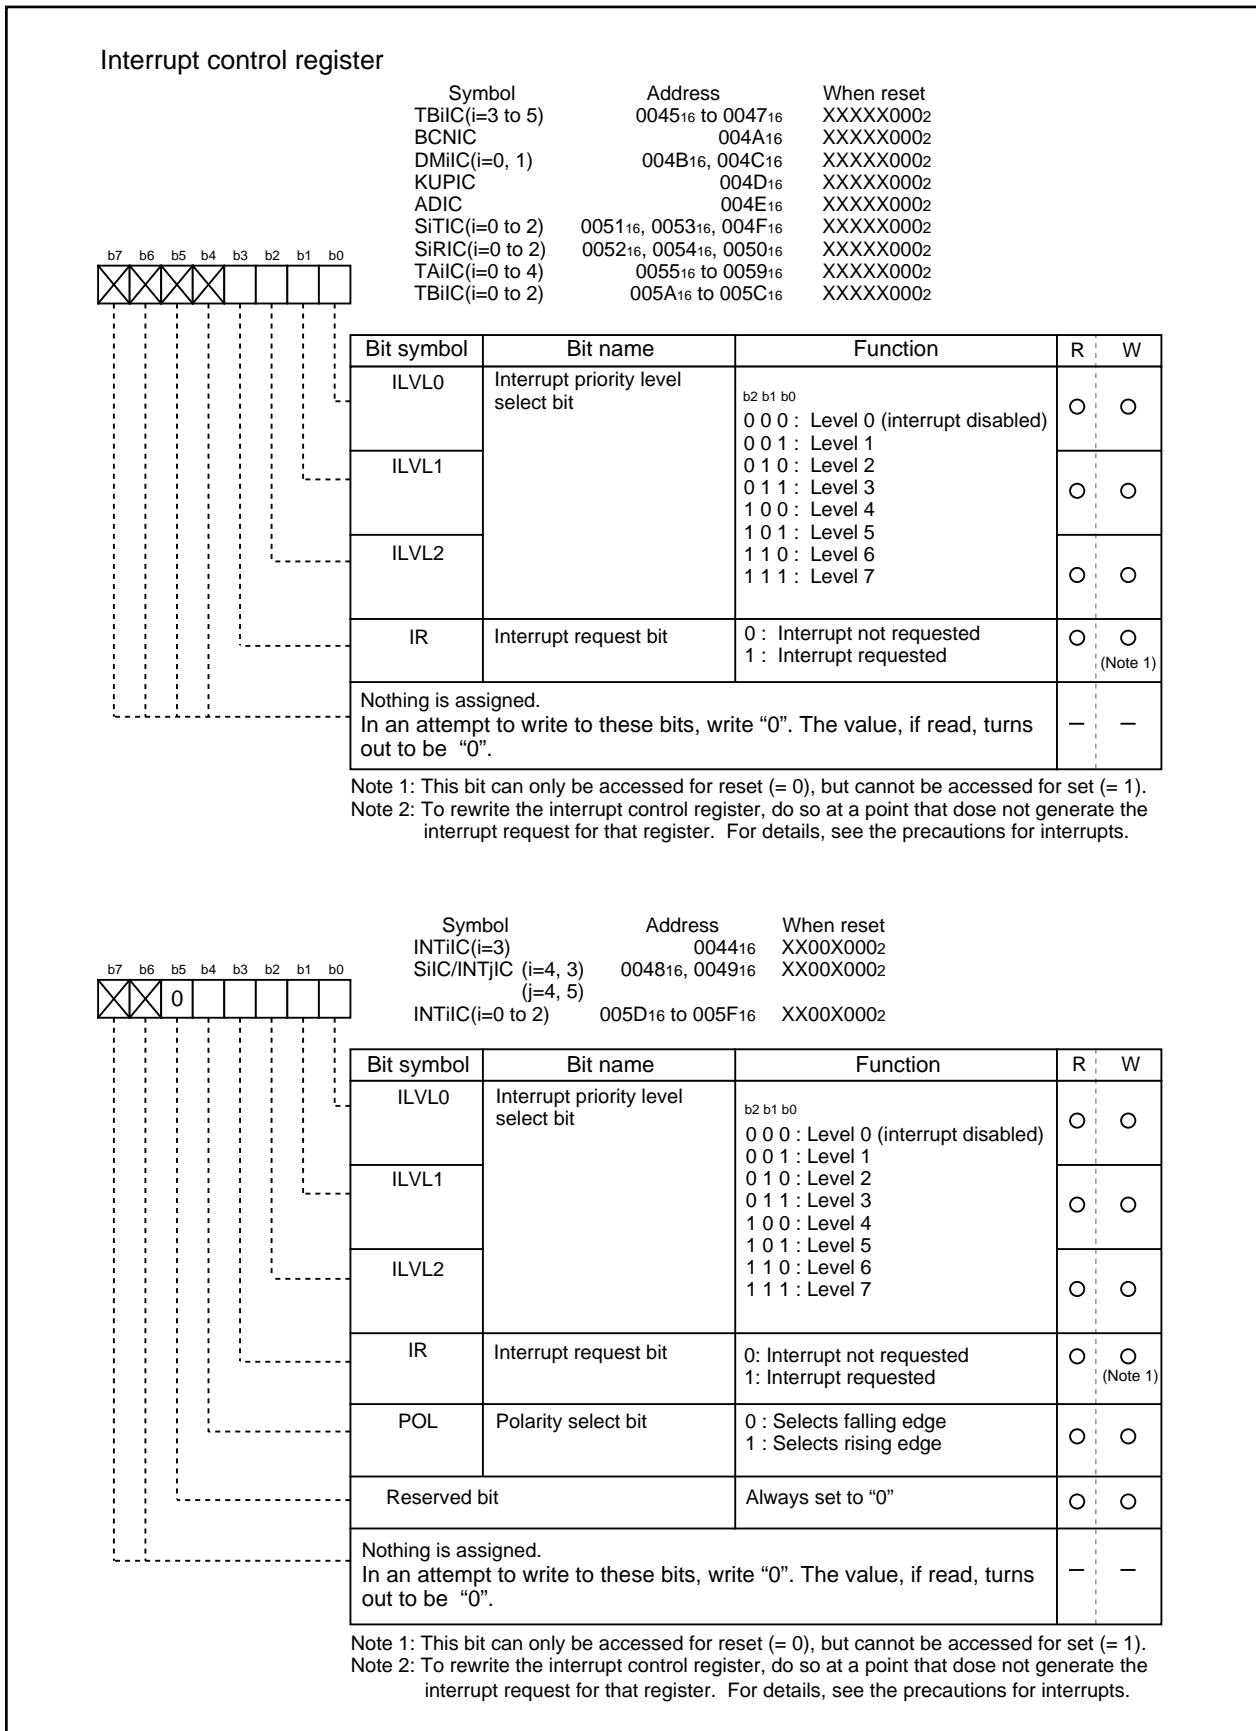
Interrupt control register

| Symbol | Address | When reset |
|---|---|---|
| TBiIC(i=3 to 5) | $0045_{16}$ to $0047_{16}$ | $XXXXX000_2$ |
| BCNIC | $004A_{16}$ | $XXXXX000_2$ |
| DMiIC(i=0, 1) | $004B_{16}$, $004C_{16}$ | $XXXXX000_2$ |
| KUPIC | $004D_{16}$ | $XXXXX000_2$ |
| ADIC | $004E_{16}$ | $XXXXX000_2$ |
| SiTIC(i=0 to 2) | $0051_{16}$, $0053_{16}$, $004F_{16}$ | $XXXXX000_2$ |
| SiRIC(i=0 to 2) | $0052_{16}$, $0054_{16}$, $0050_{16}$ | $XXXXX000_2$ |
| TAiIC(i=0 to 4) | $0055_{16}$ to $0059_{16}$ | $XXXXX000_2$ |
| TBiIC(i=0 to 2) | $005A_{16}$ to $005C_{16}$ | $XXXXX000_2$ |

b7 b6 b5 b4 b3 b2 b1 b0

| Bit symbol | Bit name | Function | R | W |
|---|---|---|---|---|
| ILVL0 | Interrupt priority level select bit | b2 b1 b0<br>0 0 0 : Level 0 (interrupt disabled)<br>0 0 1 : Level 1<br>0 1 0 : Level 2<br>0 1 1 : Level 3<br>1 0 0 : Level 4<br>1 0 1 : Level 5<br>1 1 0 : Level 6<br>1 1 1 : Level 7 | ○ | ○ |
| ILVL1 | | | ○ | ○ |
| ILVL2 | | | ○ | ○ |
| IR | Interrupt request bit | 0 : Interrupt not requested<br>1 : Interrupt requested | ○ | ○ (Note 1) |
| Nothing is assigned. In an attempt to write to these bits, write "0". The value, if read, turns out to be "0". | | | – | – |

Note 1: This bit can only be accessed for reset (= 0), but cannot be accessed for set (= 1).
Note 2: To rewrite the interrupt control register, do so at a point that dose not generate the interrupt request for that register. For details, see the precautions for interrupts.

| Symbol | Address | When reset |
|---|---|---|
| INTiIC(i=3) | $0044_{16}$ | $XX00X000_2$ |
| SiIC/INTjIC (i=4, 3) (j=4, 5) | $0048_{16}$, $0049_{16}$ | $XX00X000_2$ |
| INTiIC(i=0 to 2) | $005D_{16}$ to $005F_{16}$ | $XX00X000_2$ |

b7 b6 b5 b4 b3 b2 b1 b0
0

| Bit symbol | Bit name | Function | R | W |
|---|---|---|---|---|
| ILVL0 | Interrupt priority level select bit | b2 b1 b0<br>0 0 0 : Level 0 (interrupt disabled)<br>0 0 1 : Level 1<br>0 1 0 : Level 2<br>0 1 1 : Level 3<br>1 0 0 : Level 4<br>1 0 1 : Level 5<br>1 1 0 : Level 6<br>1 1 1 : Level 7 | ○ | ○ |
| ILVL1 | | | ○ | ○ |
| ILVL2 | | | ○ | ○ |
| IR | Interrupt request bit | 0: Interrupt not requested<br>1: Interrupt requested | ○ | ○ (Note 1) |
| POL | Polarity select bit | 0 : Selects falling edge<br>1 : Selects rising edge | ○ | ○ |
| Reserved bit | | Always set to "0" | ○ | ○ |
| Nothing is assigned. In an attempt to write to these bits, write "0". The value, if read, turns out to be "0". | | | – | – |

Note 1: This bit can only be accessed for reset (= 0), but cannot be accessed for set (= 1).
Note 2: To rewrite the interrupt control register, do so at a point that dose not generate the interrupt request for that register. For details, see the precautions for interrupts.